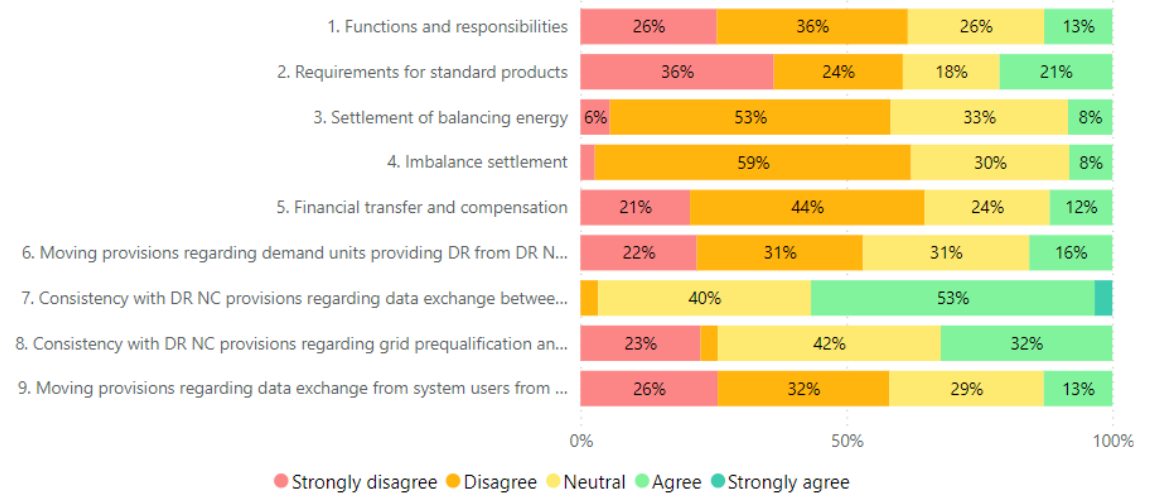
| | | | | | |
|---|---|---|---|---|---|
| 1. Functions and responsibilities | 26% | 36% | 26% | 13% | |
| 2. Requirements for standard products | 36% | 24% | 18% | 21% | |
| 3. Settlement of balancing energy | 6% | 53% | 33% | 8% | |
| 4. Imbalance settlement | | 59% | 30% | 8% | |
| 5. Financial transfer and compensation | 21% | 44% | 24% | 12% | |
| 6. Moving provisions regarding demand units providing DR from DR N... | 22% | 31% | 31% | 16% | |
| 7. Consistency with DR NC provisions regarding data exchange betwee... | | | 40% | 53% | |
| 8. Consistency with DR NC provisions regarding grid prequalification an... | 23% | | 42% | 32% | |
| 9. Moving provisions regarding data exchange from system users from ... | 26% | 32% | 29% | 13% | |

0%
50%
100%

Strongly disagree Disagree Neutral Agree Strongly agree